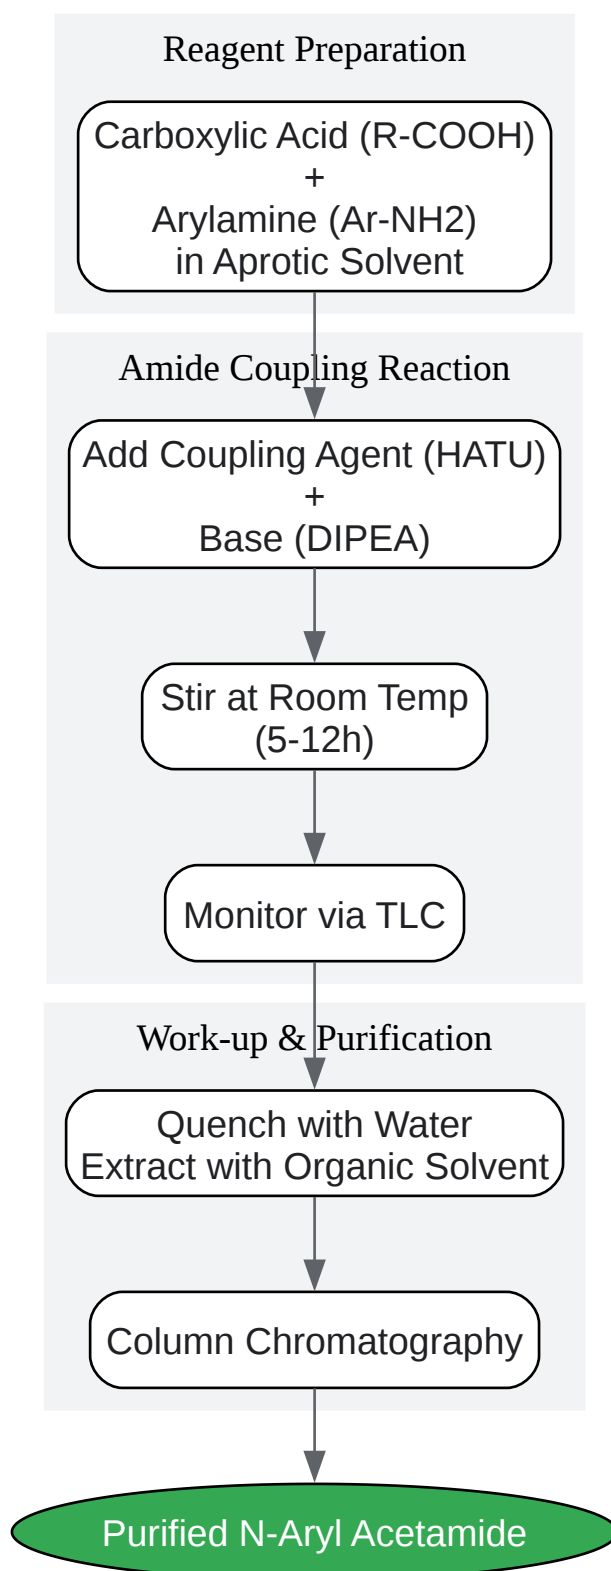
Reagent Preparation

Carboxylic Acid (R-COOH)
+
Arylamine (Ar-NH2)
in Aprotic Solvent

Amide Coupling Reaction

Add Coupling Agent (HATU)
+
Base (DIPEA)

Stir at Room Temp
(5-12h)

Monitor via TLC

Work-up & Purification

Quench with Water
Extract with Organic Solvent

Column Chromatography

Purified N-Aryl Acetamide